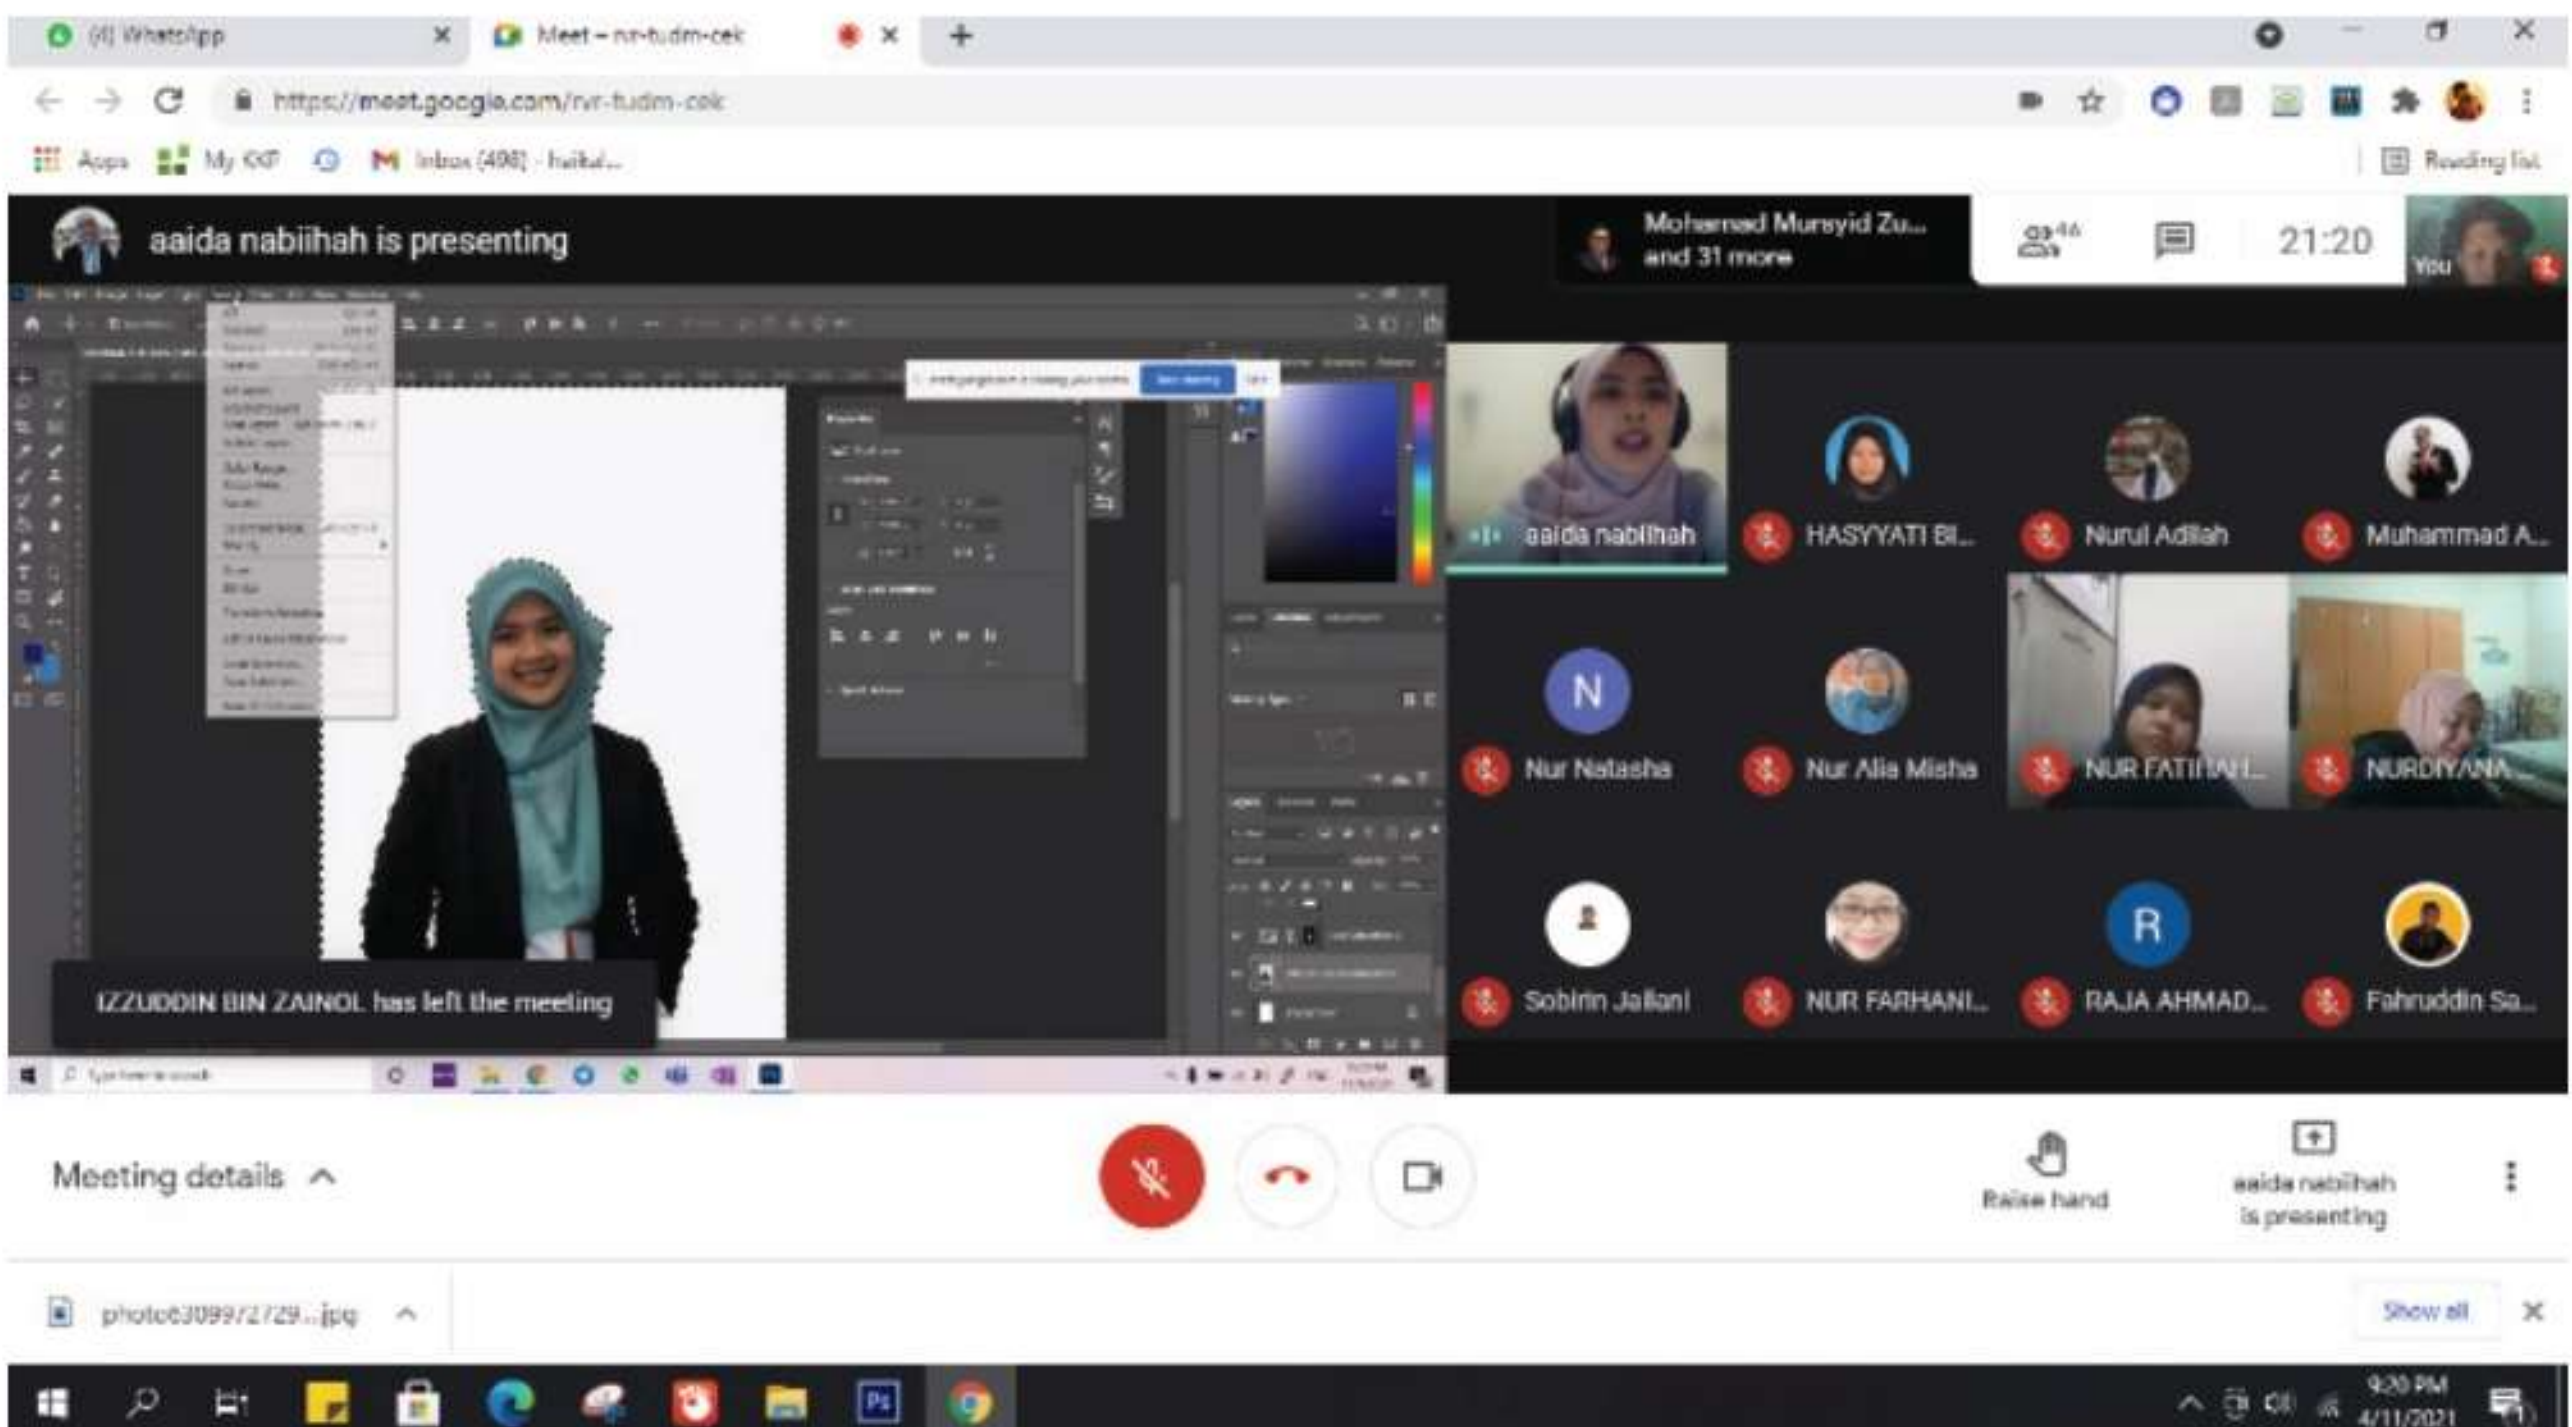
(4) WhatsApp
Meet – nvr-tudm-cek
https://meet.google.com/nvr-tudm-cek
Apps My GKP Inbox (498) - huikal...
Reading list

aaida nabiihah is presenting

Mohamad Mursyid Zu... and 31 more
46
21:20
You

aaida nabiihah
HASYYATI BI...
Nurul Adilah
Muhammad A...
N
Nur Natasha
Nur Alia Misha
NUR FATIHAH...
NURDIYANA...
Sobirin Jailani
NUR FARHANI...
R
RAJA AHMAD...
Fahruddin Sa...

IZZUDDIN BIN ZAINOL has left the meeting

Type here to search

Meeting details
Raise hand
aaida nabiihah is presenting

photo630997 2729...jpg
Show all

9:20 PM
4/11/2021